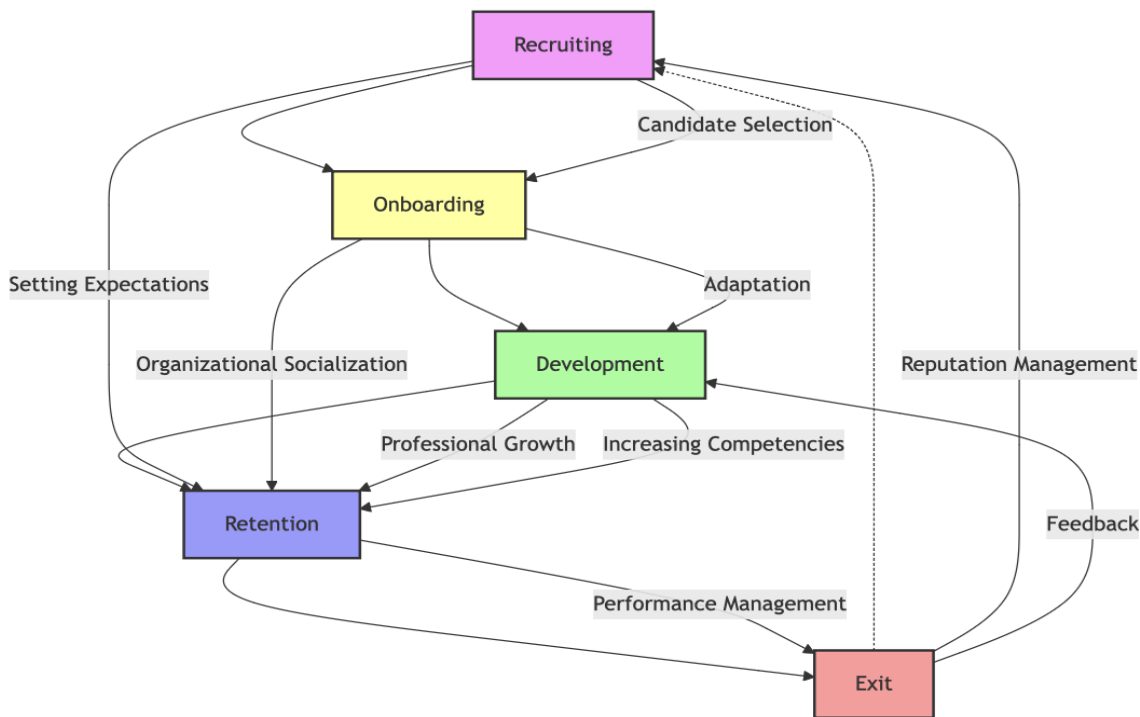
Recruiting

Candidate Selection

Onboarding

Setting Expectations

Adaptation

Organizational Socialization

Development

Reputation Management

Professional Growth

Increasing Competencies

Retention

Feedback

Performance Management

Exit